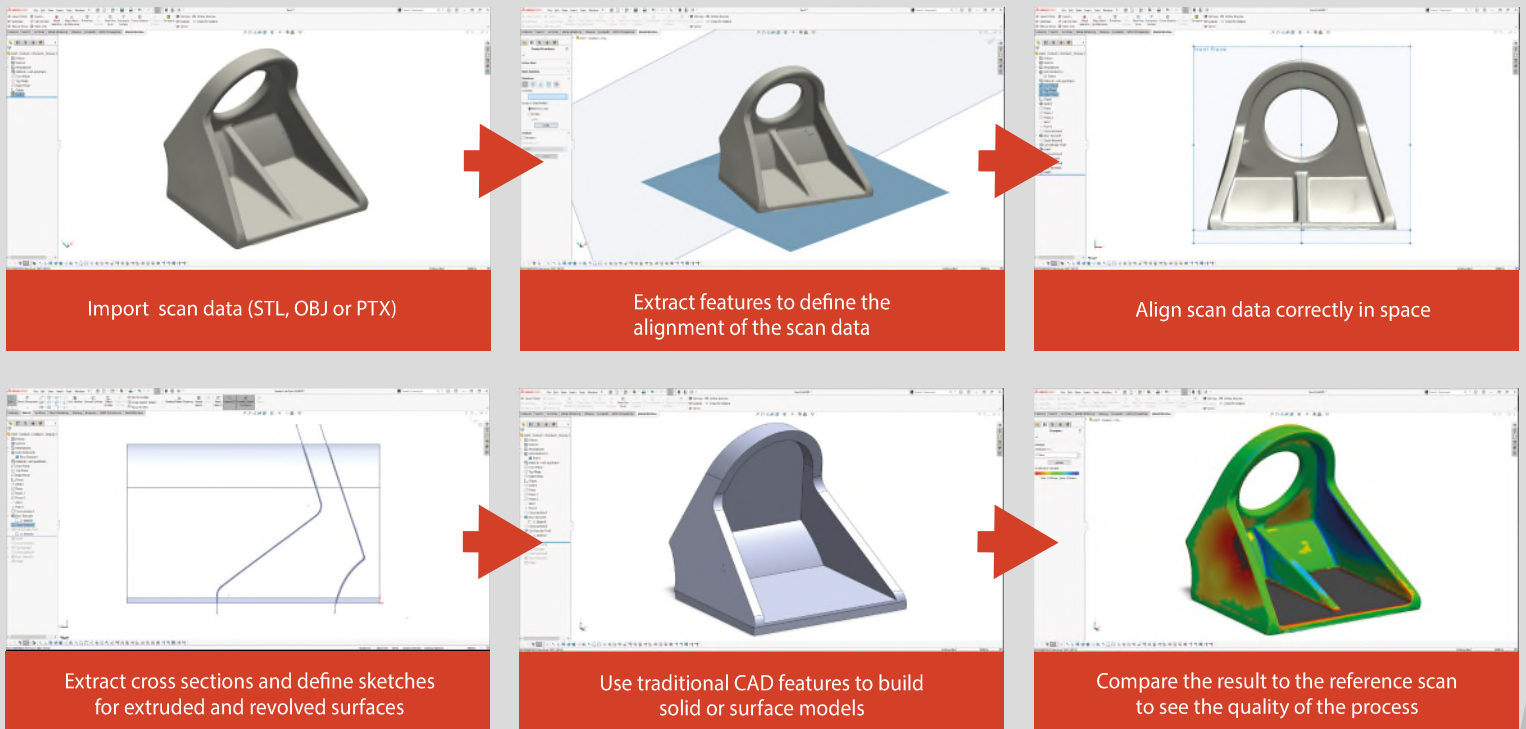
Import scan data (STL, OBJ or PTX)

Extract features to define the alignment of the scan data

Align scan data correctly in space

Extract cross sections and define sketches for extruded and revolved surfaces

Use traditional CAD features to build solid or surface models

Compare the result to the reference scan to see the quality of the process